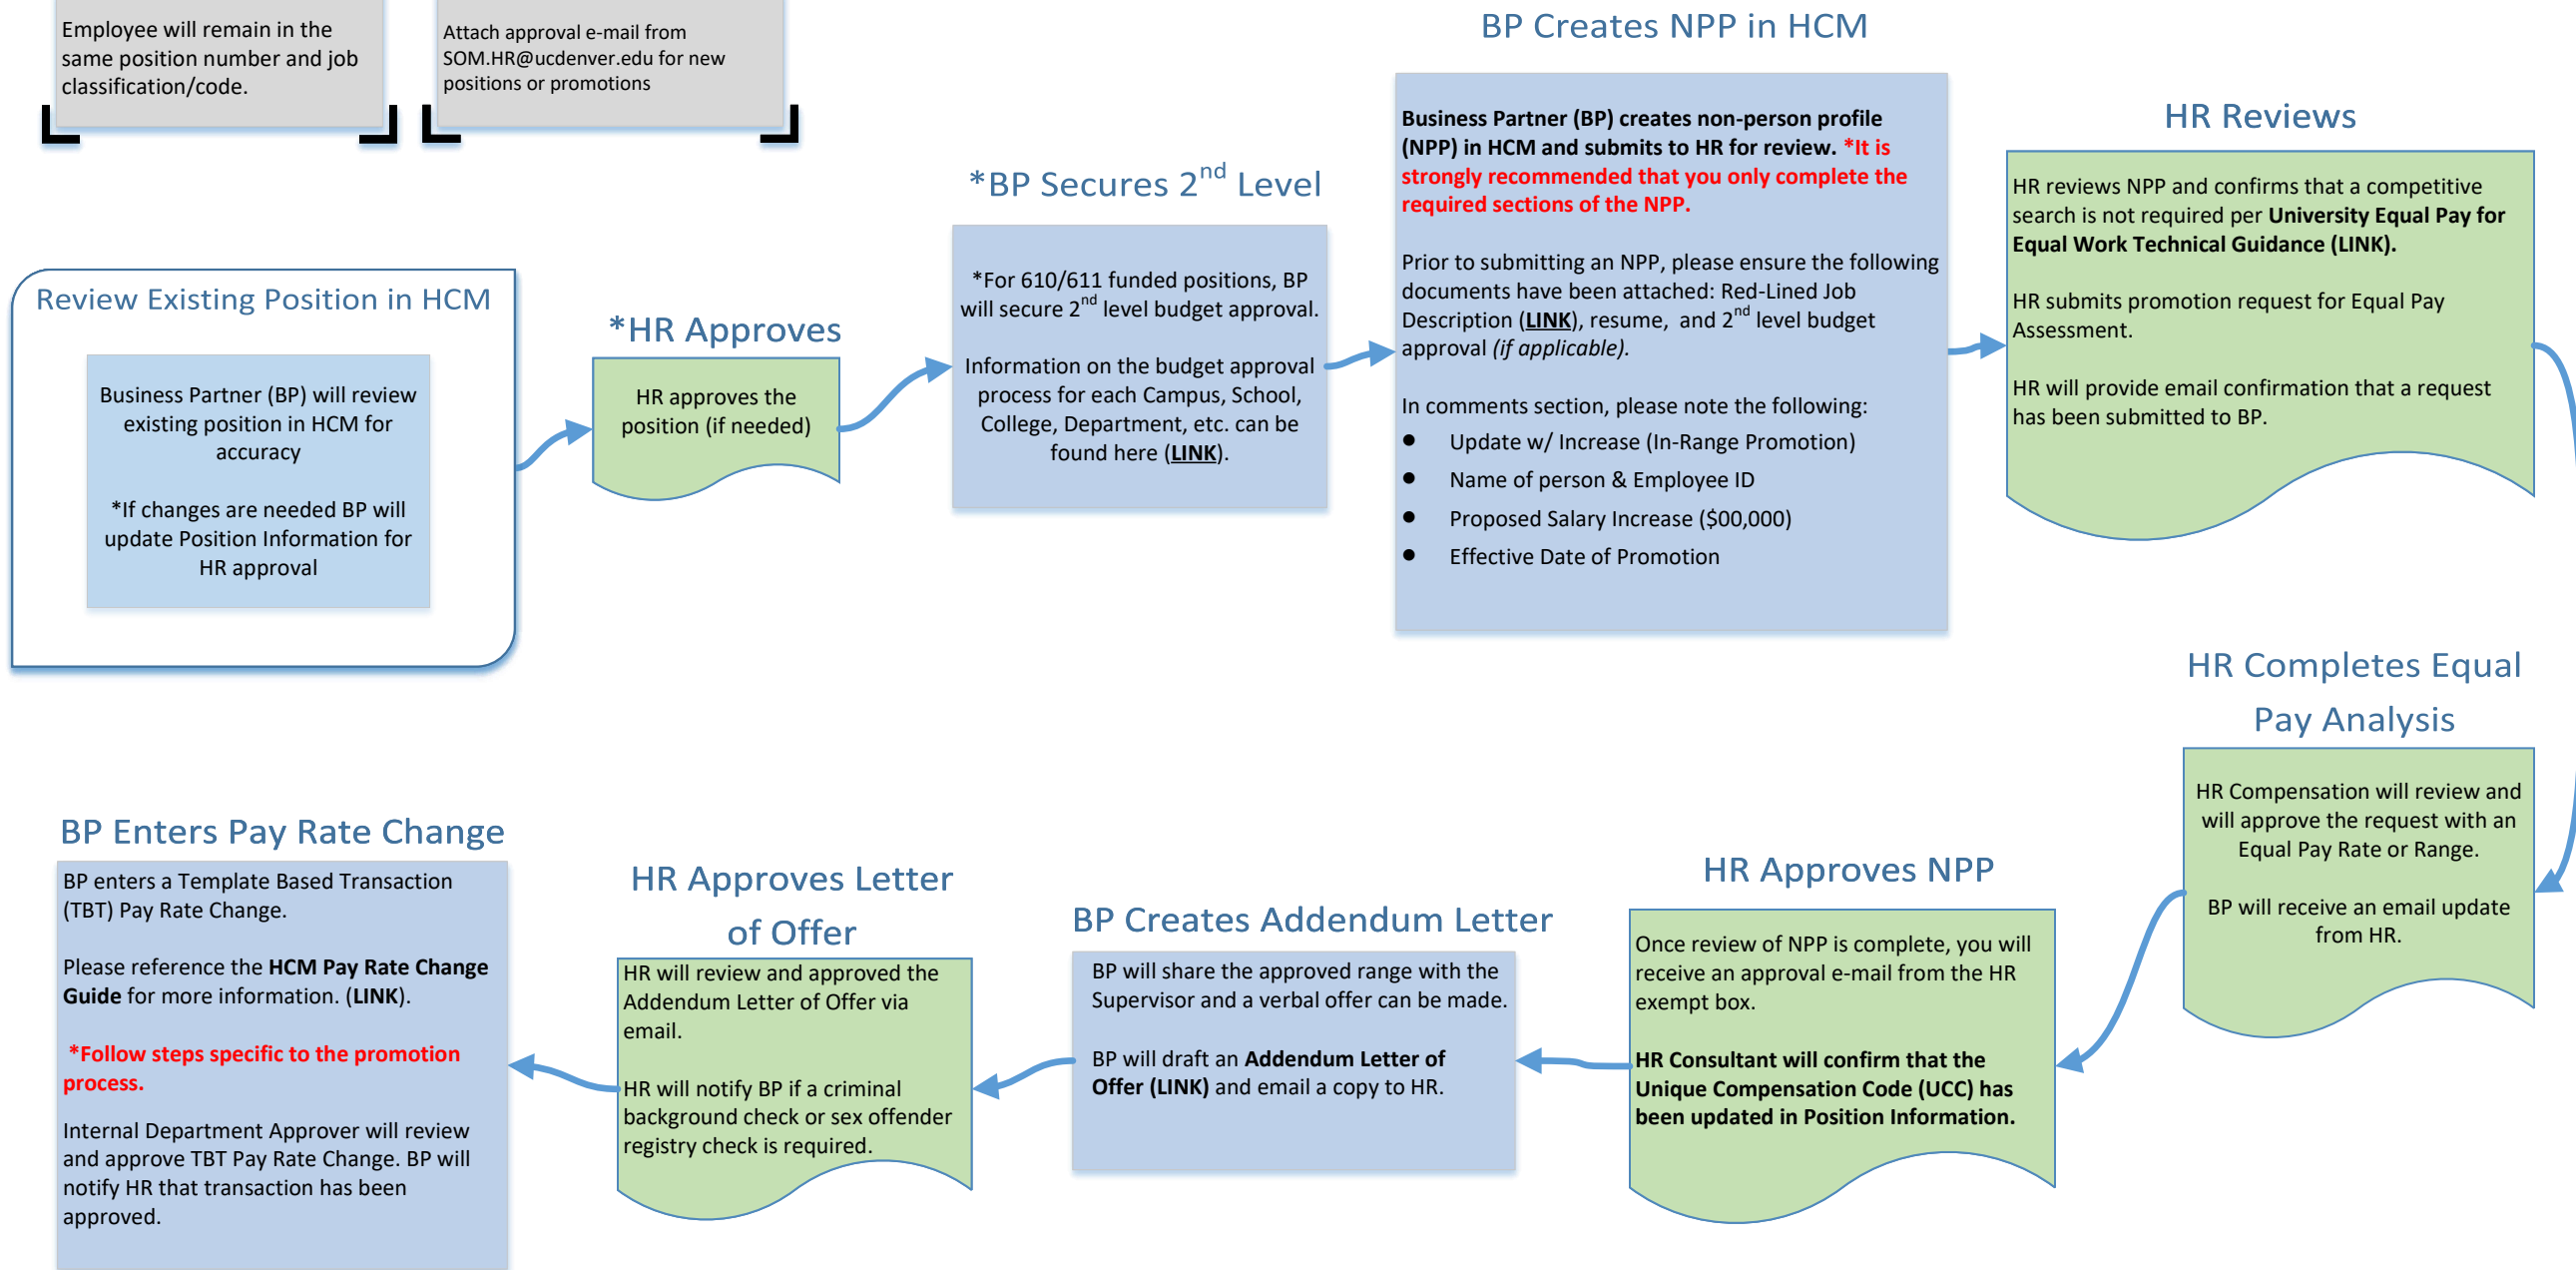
Employee will remain in the same position number and job classification/code.

Attach approval e-mail from SOM.HR@ucdenver.edu for new positions or promotions

Review Existing Position in HCM

Business Partner (BP) will review existing position in HCM for accuracy

*If changes are needed BP will update Position Information for HR approval

*HR Approves

HR approves the position (if needed)

*BP Secures $2^{nd}$ Level

*For 610/611 funded positions, BP will secure $2^{nd}$ level budget approval.

Information on the budget approval process for each Campus, School, College, Department, etc. can be found here (LINK).

BP Creates NPP in HCM

Business Partner (BP) creates non-person profile (NPP) in HCM and submits to HR for review. *It is strongly recommended that you only complete the required sections of the NPP.

Prior to submitting an NPP, please ensure the following documents have been attached: Red-Lined Job Description (LINK), resume, and $2^{nd}$ level budget approval (if applicable).

In comments section, please note the following:
- Update w/ Increase (In-Range Promotion)
- Name of person & Employee ID
- Proposed Salary Increase ($00,000)
- Effective Date of Promotion

HR Reviews

HR reviews NPP and confirms that a competitive search is not required per University Equal Pay for Equal Work Technical Guidance (LINK).

HR submits promotion request for Equal Pay Assessment.

HR will provide email confirmation that a request has been submitted to BP.

HR Completes Equal Pay Analysis

HR Compensation will review and will approve the request with an Equal Pay Rate or Range.

BP will receive an email update from HR.

HR Approves NPP

Once review of NPP is complete, you will receive an approval e-mail from the HR exempt box.

HR Consultant will confirm that the Unique Compensation Code (UCC) has been updated in Position Information.

BP Creates Addendum Letter

BP will share the approved range with the Supervisor and a verbal offer can be made.

BP will draft an Addendum Letter of Offer (LINK) and email a copy to HR.

HR Approves Letter of Offer

HR will review and approved the Addendum Letter of Offer via email.

HR will notify BP if a criminal background check or sex offender registry check is required.

BP Enters Pay Rate Change

BP enters a Template Based Transaction (TBT) Pay Rate Change.

Please reference the HCM Pay Rate Change Guide for more information. (LINK).

*Follow steps specific to the promotion process.

Internal Department Approver will review and approve TBT Pay Rate Change. BP will notify HR that transaction has been approved.